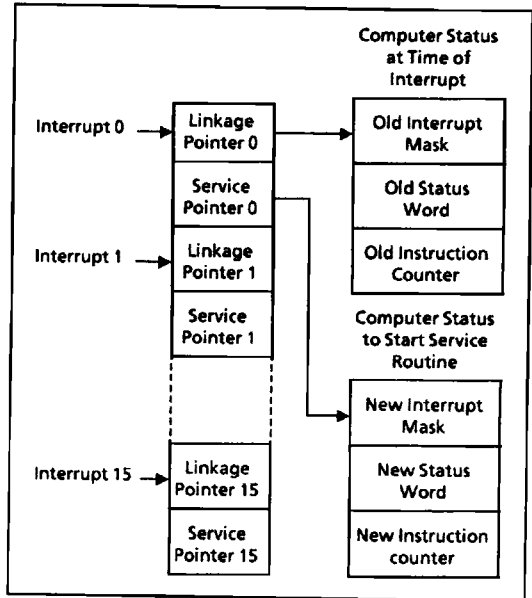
Computer Status at Time of Interrupt

Interrupt 0

Linkage Pointer 0

Old Interrupt Mask

Service Pointer 0

Old Status Word

Interrupt 1

Linkage Pointer 1

Old Instruction Counter

Service Pointer 1

Computer Status to Start Service Routine

New Interrupt Mask

Interrupt 15

Linkage Pointer 15

New Status Word

Service Pointer 15

New Instruction counter